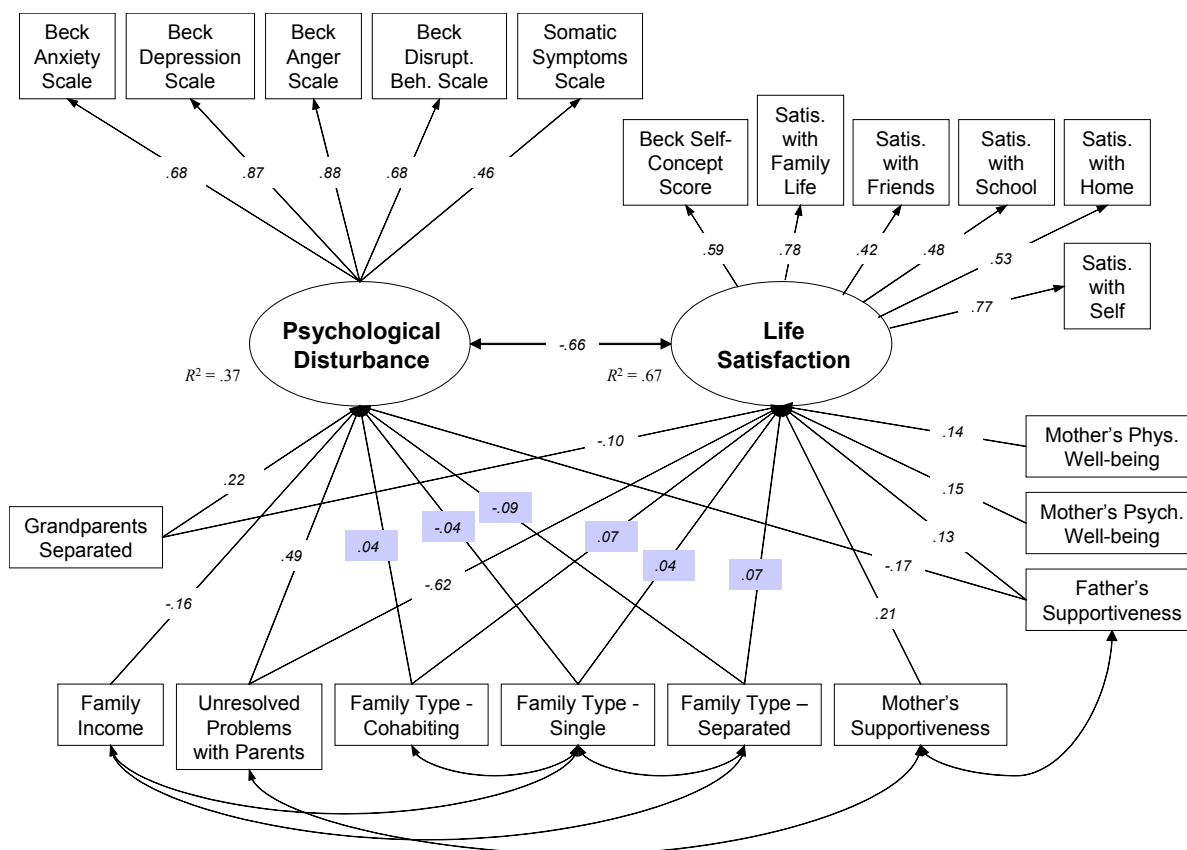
Beck Anxiety Scale

Beck Depression Scale

Beck Anger Scale

Beck Disrupt. Beh. Scale

Somatic Symptoms Scale

.68

.87

.88

.68

.46

Beck Self-Concept Score

Satis. with Family Life

Satis. with Friends

Satis. with School

Satis. with Home

Satis. with Self

.59

.78

.42

.48

.53

.77

Psychological Disturbance

-.66

Life Satisfaction

$R^2$ = .37

$R^2$ = .67

.22

-.10

.14

Mother's Phys. Well-being

.15

Mother's Psych. Well-being

.13

-.17

Father's Supportiveness

Grandparents Separated

.49

.04

-.04

-.09

.07

.04

.07

-.62

-.16

.21

Family Income

Unresolved Problems with Parents

Family Type - Cohabiting

Family Type - Single

Family Type – Separated

Mother's Supportiveness